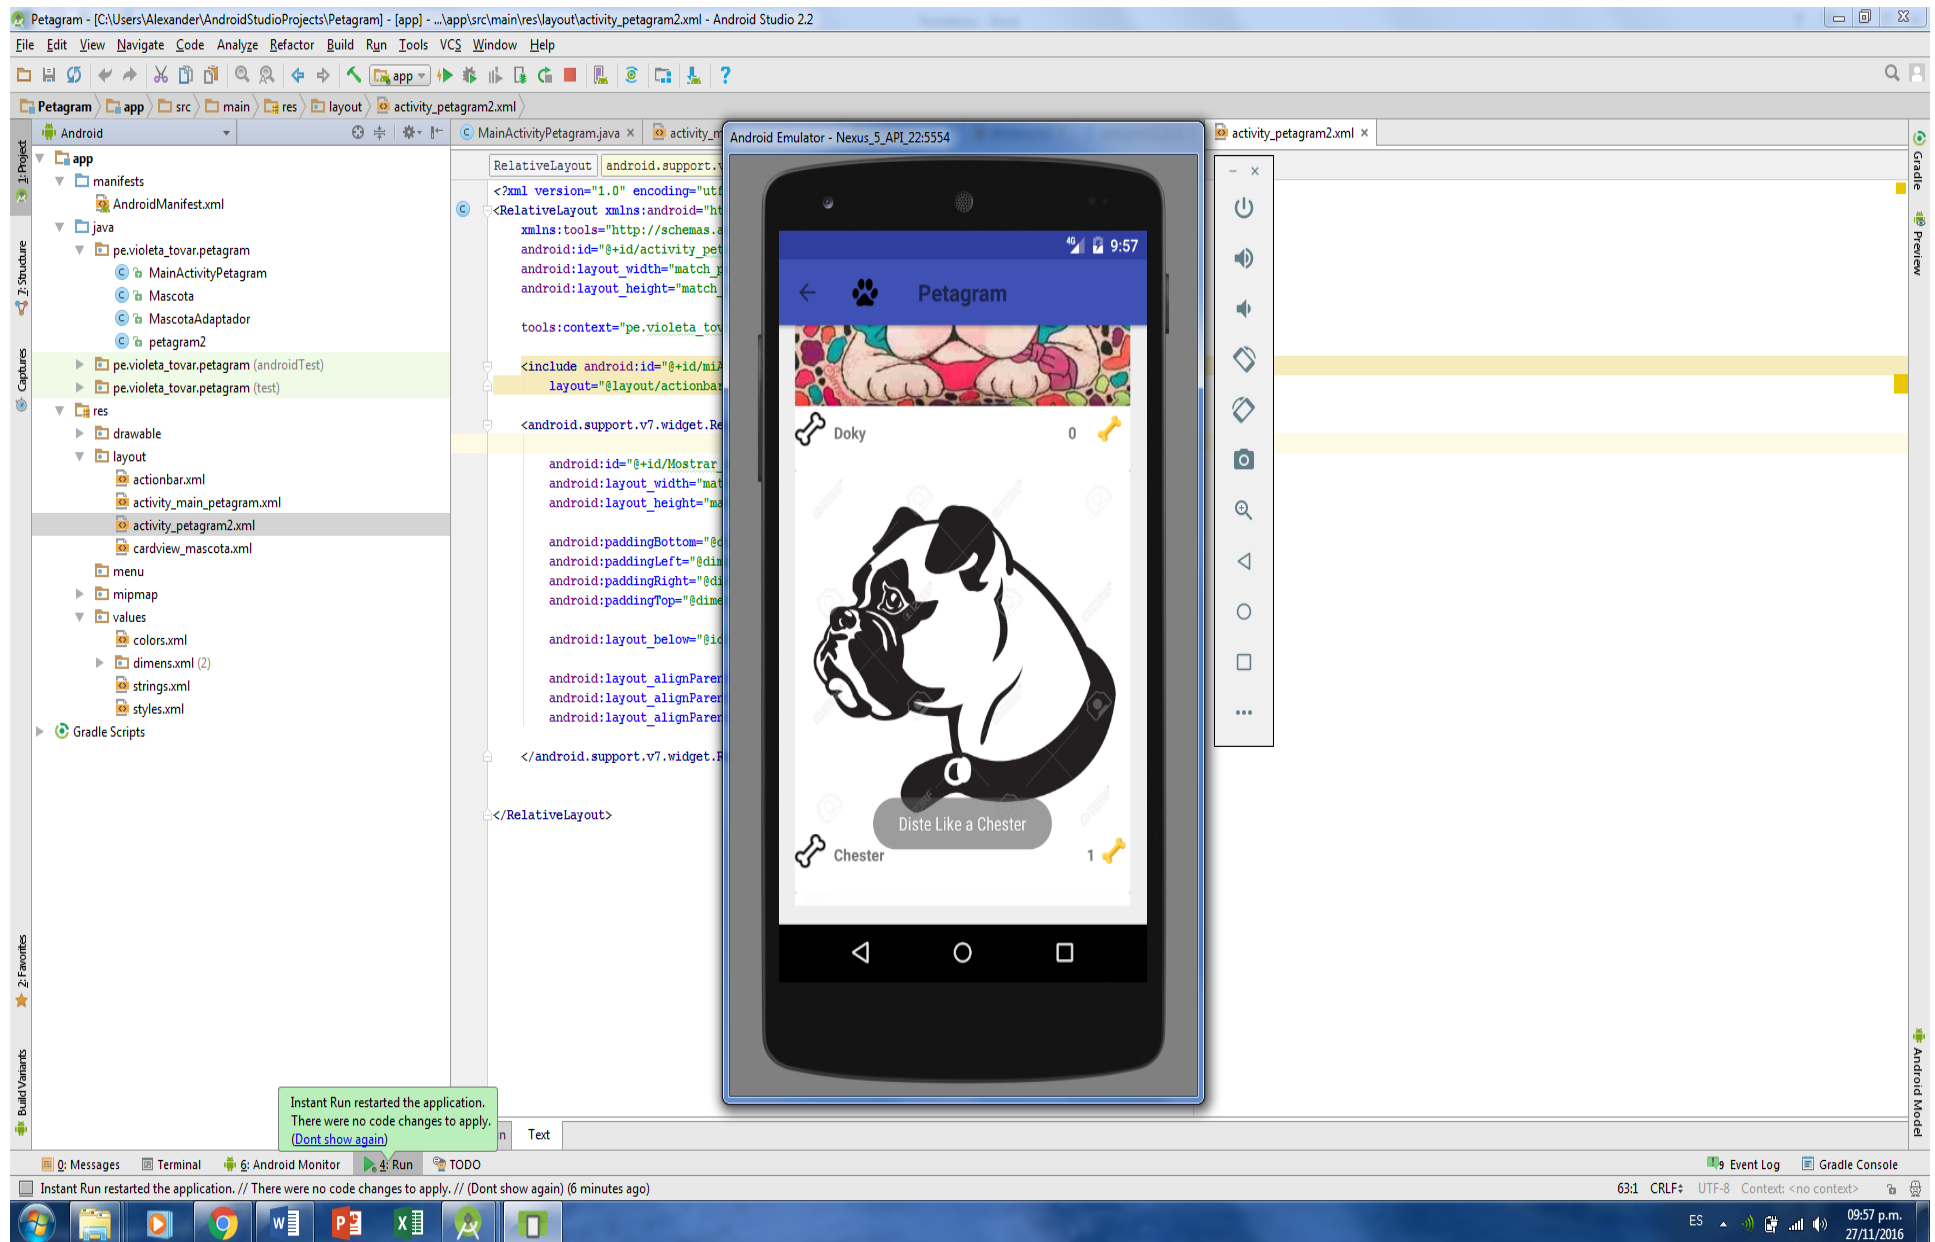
Petagram - [C:\Users\Alexander\AndroidStudioProjects\Petagram] - [app] - ...\app\src\main\res\layout\activity_petagram2.xml - Android Studio 2.2

File Edit View Navigate Code Analyze Refactor Build Run Tools VCS Window Help

app

Petagram app src main res layout activity_petagram2.xml

Android

1: Project
7: Structure
Captures
2: Favorites
Build Variants

app
manifests
AndroidManifest.xml
java
pe.violeta_tovar.petagram
MainActivityPetagram
Mascota
MascotaAdaptador
petagram2
pe.violeta_tovar.petagram (androidTest)
pe.violeta_tovar.petagram (test)
res
drawable
layout
actionbar.xml
activity_main_petagram.xml
activity_petagram2.xml
cardview_mascota.xml
menu
mipmap
values
colors.xml
dimens.xml (2)
strings.xml
styles.xml
Gradle Scripts

MainActivityPetagram.java × activity_m

RelativeLayout android.support.

<?xml version="1.0" encoding="utf
<RelativeLayout xmlns:android="ht
xmlns:tools="http://schemas.a
android:id="@+id/activity_pet
android:layout_width="match_
android:layout_height="match_

tools:context="pe.violeta_tov

<include android:id="@+id/mi
layout="@layout/actionbar

<android.support.v7.widget.Re

android:id="@+id/Mostrar_
android:layout_width="mat
android:layout_height="ma

android:paddingBottom="@
android:paddingLeft="@dim
android:paddingRight="@di
android:paddingTop="@dime

android:layout_below="@id

android:layout_alignParen
android:layout_alignParen
android:layout_alignParen

</android.support.v7.widget.R

</RelativeLayout>

Android Emulator - Nexus_5_API_22:5554

9:57

Petagram

Doky 0

Diste Like a Chester

Chester 1

activity_petagram2.xml ×

Gradle
Preview
Android Model

Instant Run restarted the application.
There were no code changes to apply.
(Dont show again)

n Text

0: Messages Terminal 6: Android Monitor 4: Run TODO Event Log Gradle Console

Instant Run restarted the application. // There were no code changes to apply. // (Dont show again) (6 minutes ago)

63:1 CRLF UTF-8 Context: <no context>

ES 09:57 p.m. 27/11/2016